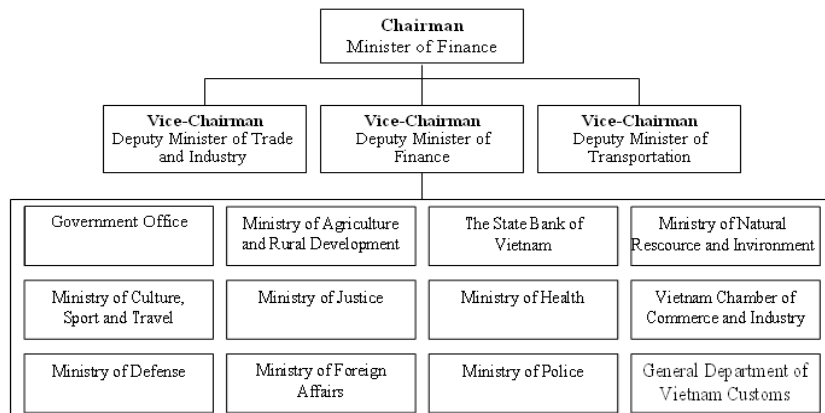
Chairman
Minister of Finance

Vice-Chairman
Deputy Minister of Trade and Industry

Vice-Chairman
Deputy Minister of Finance

Vice-Chairman
Deputy Minister of Transportation

Government Office

Ministry of Agriculture and Rural Development

The State Bank of Vietnam

Ministry of Natural Rescource and Invironment

Ministry of Culture, Sport and Travel

Ministry of Justice

Ministry of Health

Vietnam Chamber of Commerce and Industry

Ministry of Defense

Ministry of Foreign Affairs

Ministry of Police

General Department of Vietnam Customs